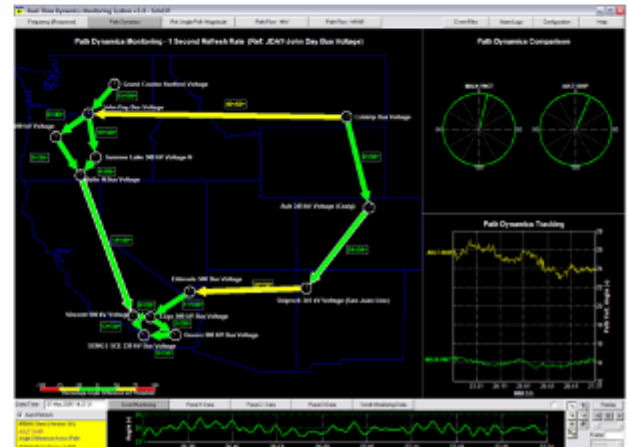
Real-Time Dynamics Monitoring System

Frequency (Response) | Path Dynamics | Rel. Angle Path Magnitude | Event Files | Alarm Logs | Configuration | Help

Path Dynamics Monitoring - 1 Second Refresh Rate (Ref. JDAY-John Day Bus Voltage)

Path Dynamics Comparison

Path Dynamics Tracking

Grand Coulee Hanford Voltage
John Day Bus Voltage
Colstrip Bus Voltage
Malin Bus Voltage
Summer Lake 500 kV Voltage
Ault 345 kV Voltage
Shiprock 345 kV Voltage
Eldorado 500 Bus Voltage
Vincent 500 Bus Voltage
Lugo 500 kV Bus Voltage
Devers 500 kV Bus Voltage
SONGS SCE 230 kV Bus Voltage

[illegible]